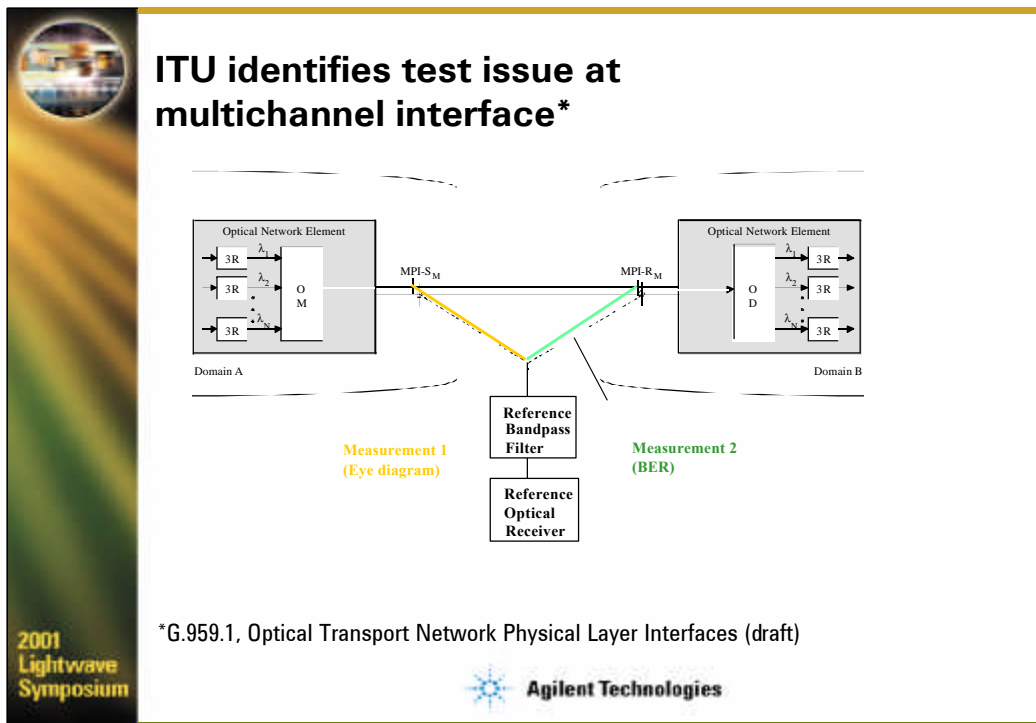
ITU identifies test issue at multichannel interface*

Optical Network Element

3R
3R
3R
$\lambda_1$
$\lambda_2$
$\lambda_N$
O
M

Domain A

MPI-S$_M$

MPI-R$_M$

Optical Network Element

O
D
$\lambda_1$
$\lambda_2$
$\lambda_N$
3R
3R
3R

Domain B

Reference Bandpass Filter

Reference Optical Receiver

Measurement 1 (Eye diagram)

Measurement 2 (BER)

*G.959.1, Optical Transport Network Physical Layer Interfaces (draft)

2001 Lightwave Symposium

Agilent Technologies